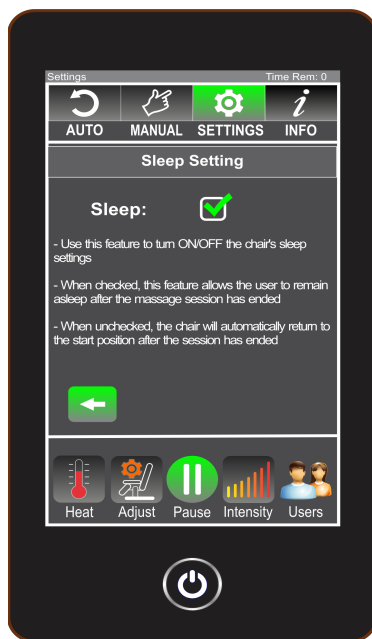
Settings

Time Rem: 0

AUTO

MANUAL

SETTINGS

INFO

Sleep Setting

Sleep:

- Use this feature to turn ON/OFF the chair's sleep settings

- When checked, this feature allows the user to remain asleep after the massage session has ended

- When unchecked, the chair will automatically return to the start position after the session has ended

Heat

Adjust

Pause

Intensity

Users